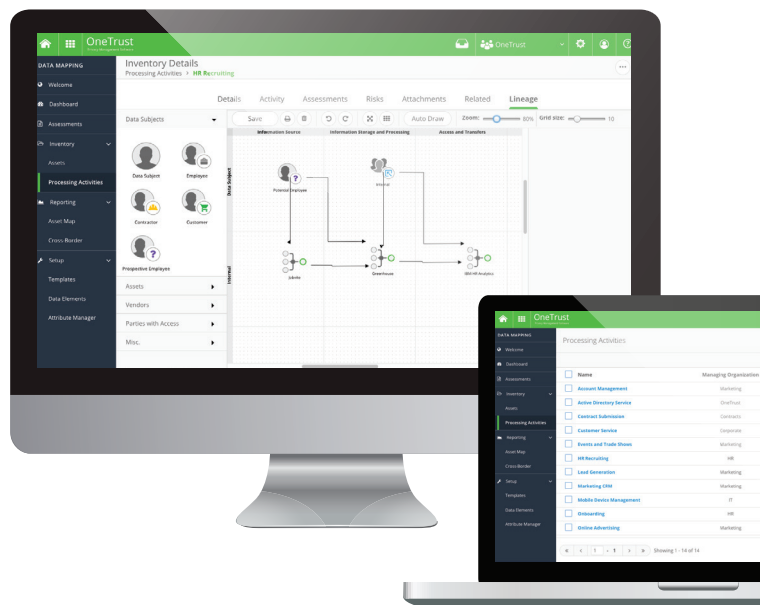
OneTrust
Privacy Management Software
OneTrust

DATA MAPPING
Welcome
Dashboard
Assessments
Inventory
Assets
Processing Activities
Reporting
Asset Map
Cross Border
Setup
Templates
Data Elements
Attribute Manager

Inventory Details
Processing Activities > HR Recruiting

Details Activity Assessments Risks Attachments Related Lineage

Data Subjects
Data Subject
Employee
Contractor
Customer
Prospective Employees
Assets
Vendors
Parties with Access
Misc.

Save
Auto Draw
Zoom: 60%
Grid size: 10

Information Source
Information Storage and Processing
Access and Transfers
Data Subject
Internal
Potential Employee
Internal
Jobvite
Greenhouse
IBM HR Analytics

OneTrust
Privacy Management Software
DATA MAPPING
Welcome
Dashboard
Assessments
Inventory
Assets
Processing Activities
Reporting
Asset Map
Cross Border
Setup
Templates
Data Elements
Attribute Manager

Processing Activities

| Name | Managing Organization |
|---|---|
| Account Management | Marketing |
| Active Directory Service | OneTrust |
| Contract Submission | Contracts |
| Customer Service | Corporate |
| Events and Trade Shows | Marketing |
| HR Recruiting | HR |
| Lead Generation | Marketing |
| Marketing CRM | Marketing |
| Mobile Device Management | IT |
| Onboarding | HR |
| Online Advertising | Marketing |

1 - 1
Showing 1 - 14 of 14